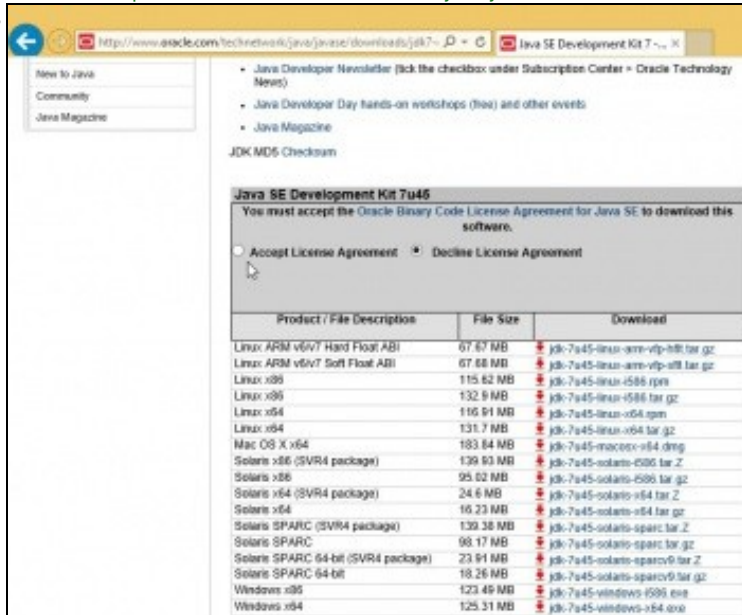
http://www.oracle.com/technetwork/java/javase/downloads/jdk7- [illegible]
Java SE Development Kit 7 -... ×

New to Java
Community
Java Magazine

- Java Developer Newsletter (tick the checkbox under Subscription Center > Oracle Technology News)
- Java Developer Day hands-on workshops (free) and other events
- Java Magazine

JDK MD5 Checksum

Java SE Development Kit 7u45

You must accept the Oracle Binary Code License Agreement for Java SE to download this software.

Accept License Agreement   Decline License Agreement

| Product / File Description | File Size | Download |
|---|---|---|
| Linux ARM v6/v7 Hard Float ABI | 67.67 MB | jdk-7u45-linux-arm-vfp-hflt.tar.gz |
| Linux ARM v6/v7 Soft Float ABI | 67.68 MB | jdk-7u45-linux-arm-vfp-sflt.tar.gz |
| Linux x86 | 115.62 MB | jdk-7u45-linux-i586.rpm |
| Linux x86 | 132.9 MB | jdk-7u45-linux-i586.tar.gz |
| Linux x64 | 116.91 MB | jdk-7u45-linux-x64.rpm |
| Linux x64 | 131.7 MB | jdk-7u45-linux-x64.tar.gz |
| Mac OS X x64 | 183.84 MB | jdk-7u45-macosx-x64.dmg |
| Solaris x86 (SVR4 package) | 139.93 MB | jdk-7u45-solaris-i586.tar.Z |
| Solaris x86 | 95.02 MB | jdk-7u45-solaris-i586.tar.gz |
| Solaris x64 (SVR4 package) | 24.6 MB | jdk-7u45-solaris-x64.tar.Z |
| Solaris x64 | 16.23 MB | jdk-7u45-solaris-x64.tar.gz |
| Solaris SPARC (SVR4 package) | 139.38 MB | jdk-7u45-solaris-sparc.tar.Z |
| Solaris SPARC | 98.17 MB | jdk-7u45-solaris-sparc.tar.gz |
| Solaris SPARC 64-bit (SVR4 package) | 23.91 MB | jdk-7u45-solaris-sparcv9.tar.Z |
| Solaris SPARC 64-bit | 18.26 MB | jdk-7u45-solaris-sparcv9.tar.gz |
| Windows x86 | 123.49 MB | jdk-7u45-windows-i586.exe |
| Windows x64 | 125.31 MB | jdk-7u45-windows-x64.exe |